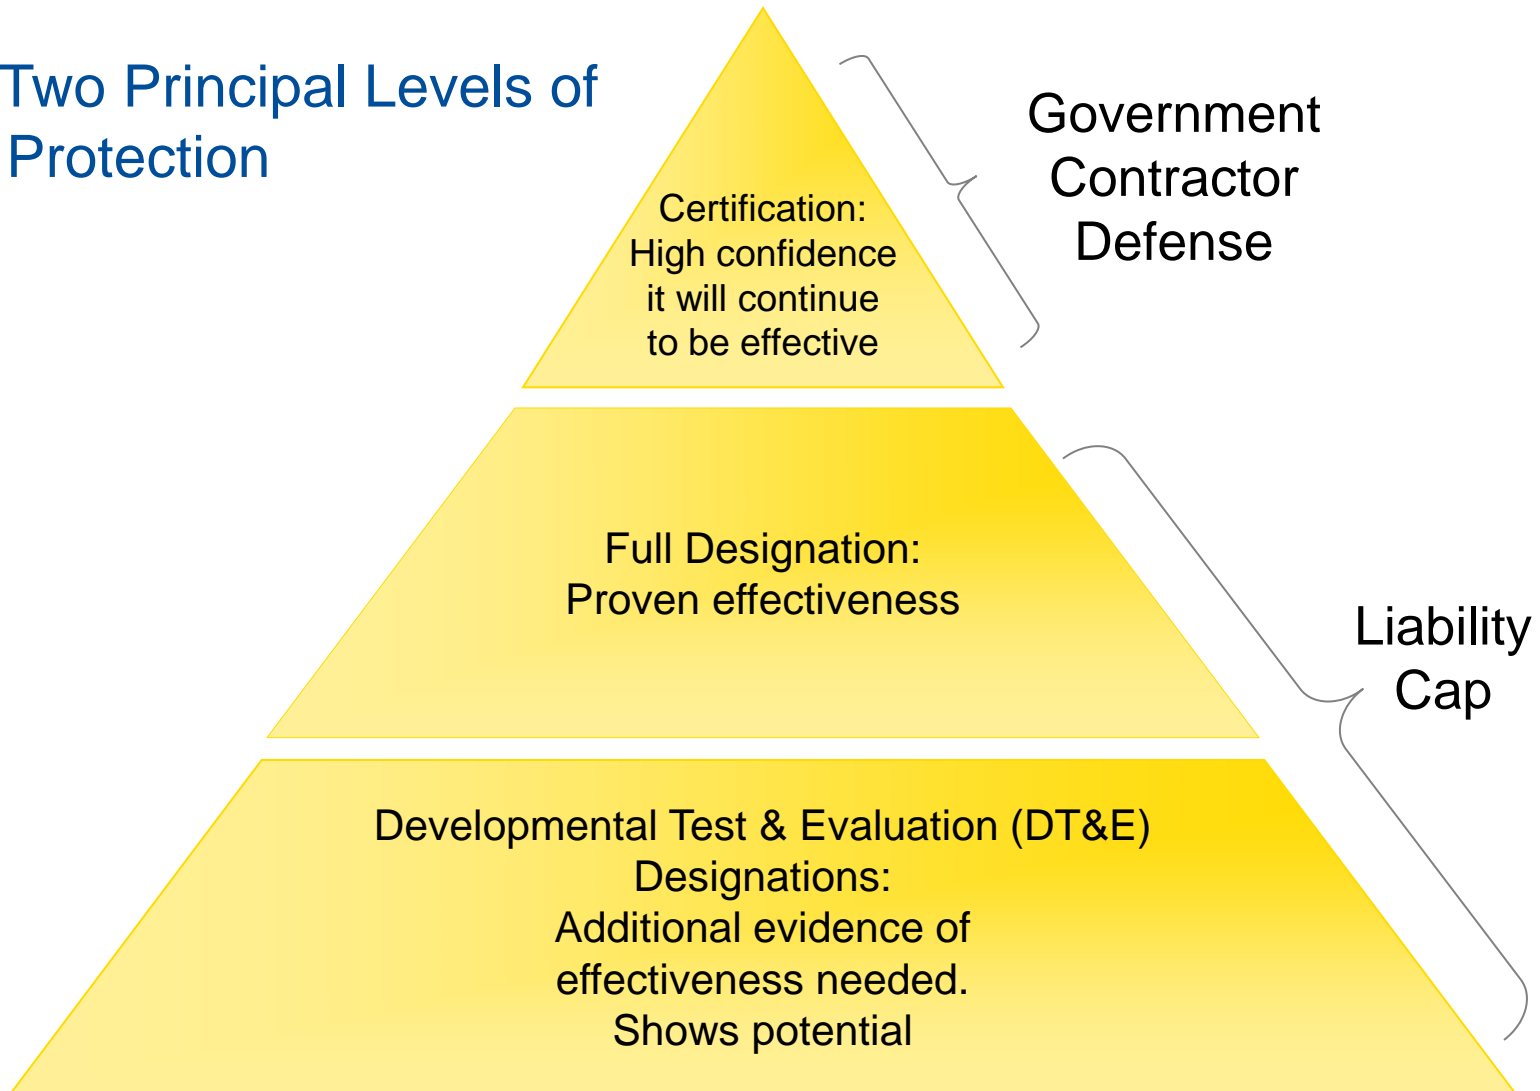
Two Principal Levels of Protection

Certification: High confidence it will continue to be effective

Government Contractor Defense

Full Designation: Proven effectiveness

Liability Cap

Developmental Test & Evaluation (DT&E) Designations: Additional evidence of effectiveness needed. Shows potential